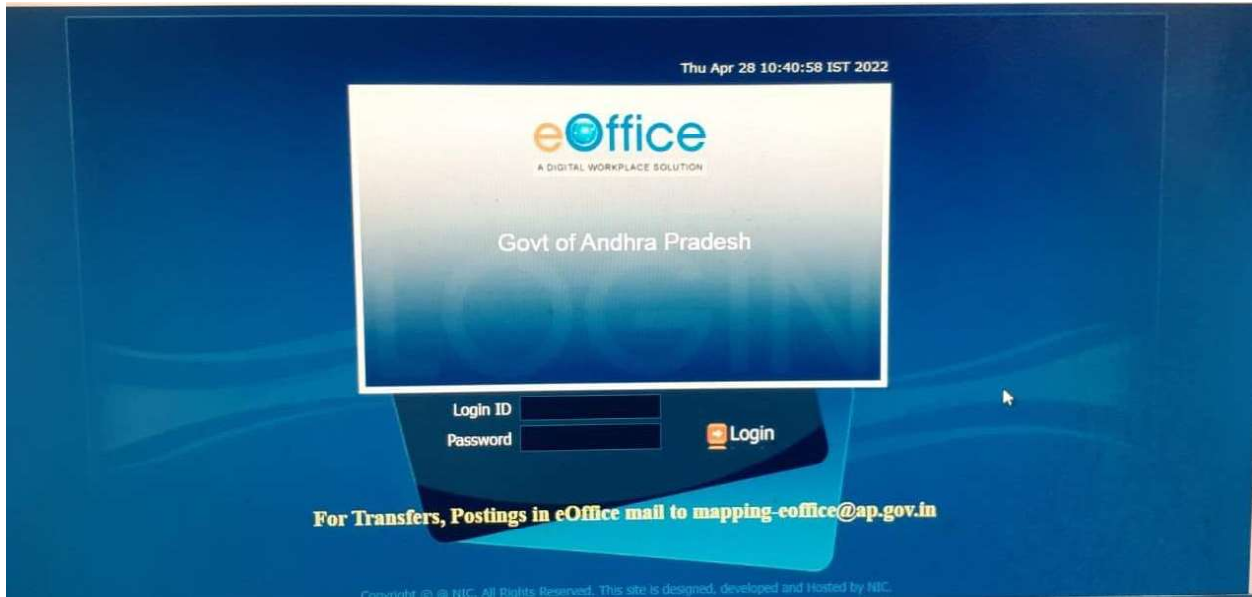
Thu Apr 28 10:40:58 IST 2022

eOffice
A DIGITAL WORKPLACE SOLUTION

Govt of Andhra Pradesh

LOGIN

Login ID
Password
Login

For Transfers, Postings in eOffice mail to mapping-eoffice@ap.gov.in

Copyright © @ NIC. All Rights Reserved. This site is designed, developed and Hosted by NIC.